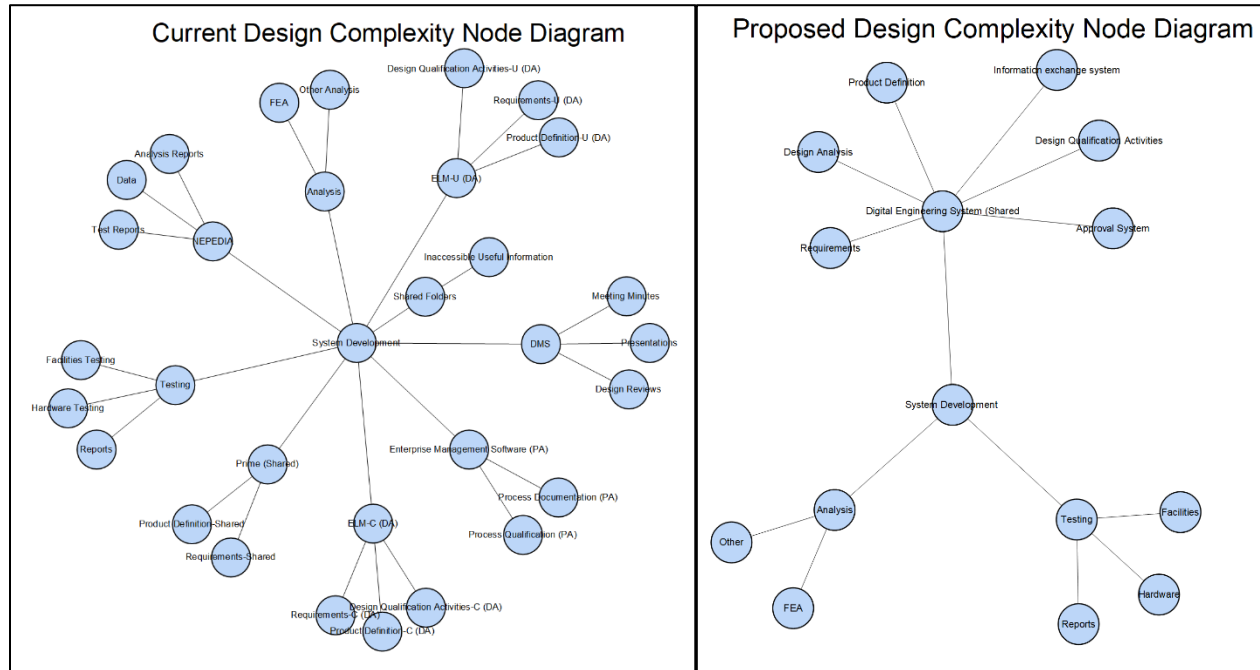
Current Design Complexity Node Diagram

Design Qualification Activities-U (DA)
Other Analysis
FEA
Requirements-U (DA)
Product Definition-U (DA)
Analysis Reports
Data
Analysis
ELM-U (DA)
Test Reports
NEPEDIA
Inaccessible Useful Information
Shared Folders
Meeting Minutes
System Development
DMS
Presentations
Facilities Testing
Testing
Hardware Testing
Design Reviews
Reports
Enterprise Management Software (PA)
Prime (Shared)
Process Documentation (PA)
Product Definition-Shared
ELM-C (DA)
Process Qualification (PA)
Requirements-Shared
Design Qualification Activities-C (DA)
Requirements-C (DA)
Product Definition-C (DA)

Proposed Design Complexity Node Diagram

Product Definition
Information exchange system
Design Qualification Activities
Design Analysis
Digital Engineering System (Shared
Approval System
Requirements
System Development
Analysis
Testing
Facilities
Other
Hardware
FEA
Reports